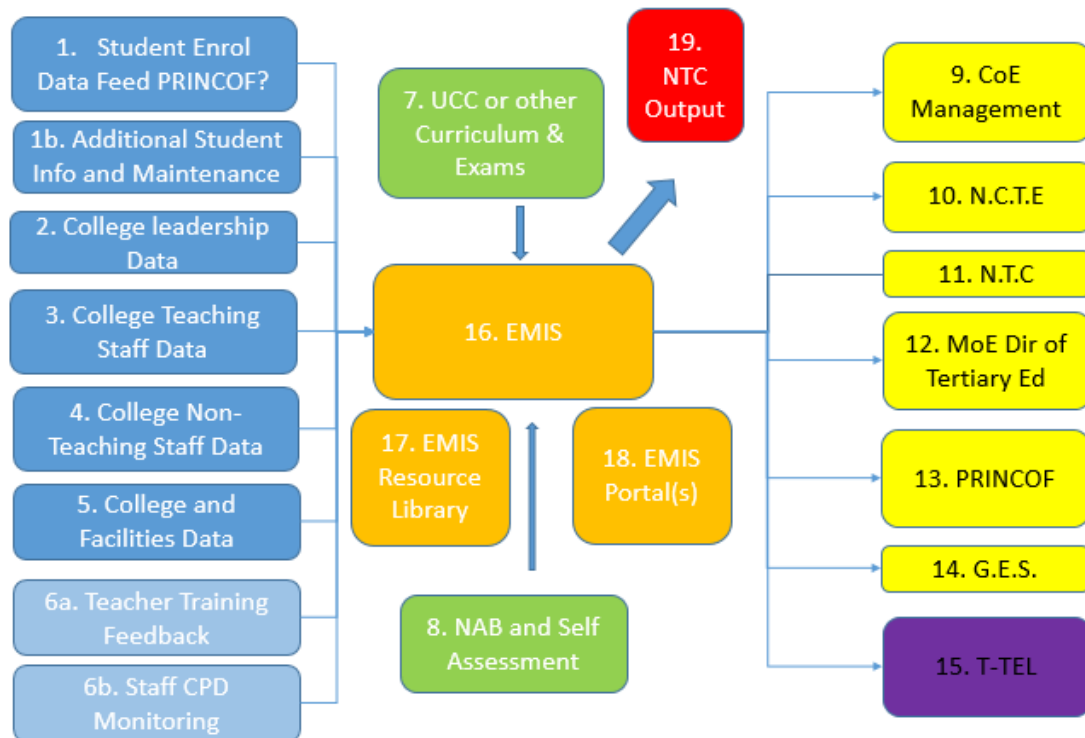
1. Student Enrol Data Feed PRINCOF?

1b. Additional Student Info and Maintenance

2. College leadership Data

3. College Teaching Staff Data

4. College Non-Teaching Staff Data

5. College and Facilities Data

6a. Teacher Training Feedback

6b. Staff CPD Monitoring

7. UCC or other Curriculum & Exams

19. NTC Output

16. EMIS

17. EMIS Resource Library

18. EMIS Portal(s)

8. NAB and Self Assessment

9. CoE Management

10. N.C.T.E

11. N.T.C

12. MoE Dir of Tertiary Ed

13. PRINCOF

14. G.E.S.

15. T-TEL